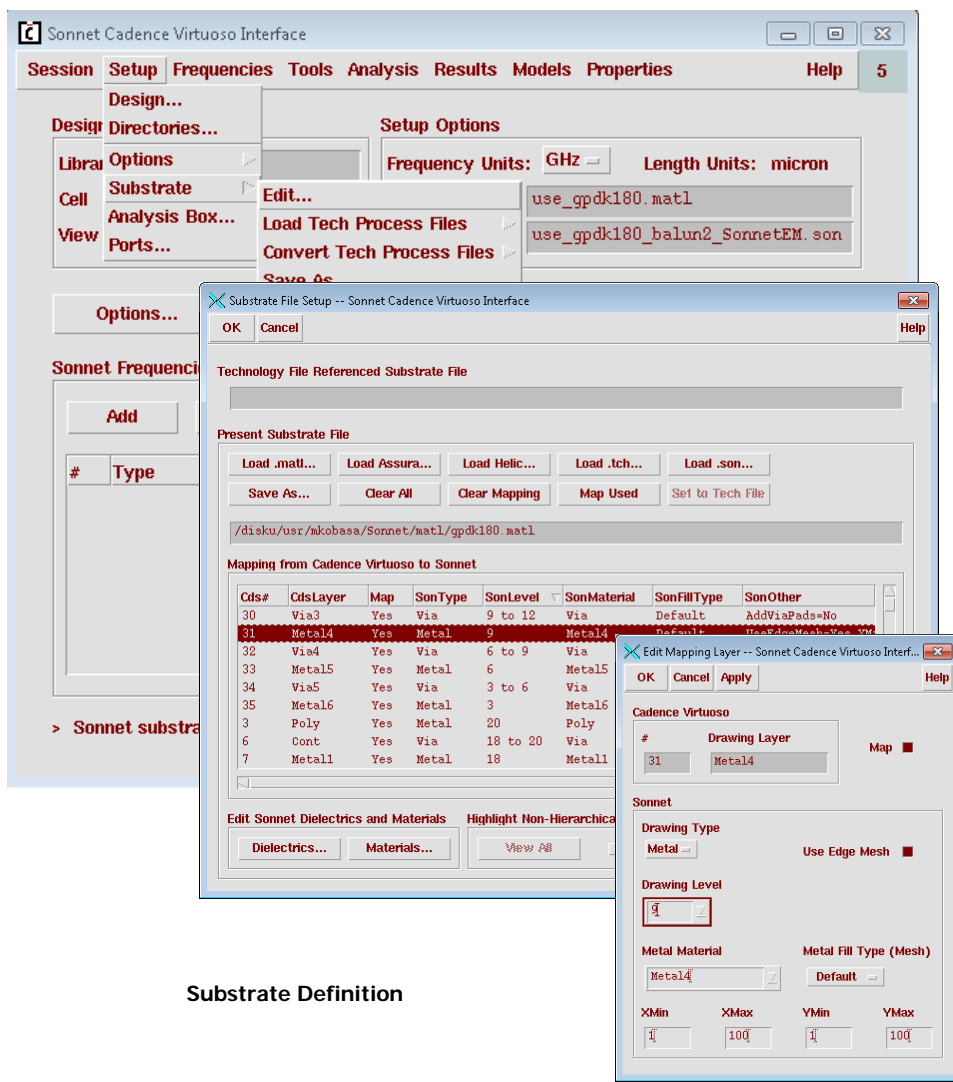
Sonnet Cadence Virtuoso Interface

Session Setup Frequencies Tools Analysis Results Models Properties Help 5

Design...
Directories...
Options
Substrate
Analysis Box...
Ports...

Edit...
Load Tech Process Files
Convert Tech Process Files
Save As

Desig
Librar
Cell
View

Setup Options
Frequency Units: GHz Length Units: micron
use_gpdk180.matl
use_gpdk180_balun2_SonnetEM.son

Options...

Sonnet Frequenci
Add
# Type

> Sonnet substra

Substrate File Setup -- Sonnet Cadence Virtuoso Interface
OK Cancel Help

Technology File Referenced Substrate File

Present Substrate File
Load .matl... Load Assura... Load Helic... Load .tch... Load .son...
Save As... Clear All Clear Mapping Map Used Set to Tech File
/disku/usr/mkobasa/Sonnet/matl/gpdk180.matl

Mapping from Cadence Virtuoso to Sonnet

| Cds# | CdsLayer | Map | SonType | SonLevel | SonMaterial | SonFillType | SonOther |
|---|---|---|---|---|---|---|---|
| 30 | Via3 | Yes | Via | 9 to 12 | Via | Default | AddViaPads=No |
| 31 | Metal4 | Yes | Metal | 9 | Metal4 | Default | UseEdgeMesh=Yes YM |
| 32 | Via4 | Yes | Via | 6 to 9 | Via | | |
| 33 | Metal5 | Yes | Metal | 6 | Metal5 | | |
| 34 | Via5 | Yes | Via | 3 to 6 | Via | | |
| 35 | Metal6 | Yes | Metal | 3 | Metal6 | | |
| 3 | Poly | Yes | Metal | 20 | Poly | | |
| 6 | Cont | Yes | Via | 18 to 20 | Via | | |
| 7 | Metal1 | Yes | Metal | 18 | Metal1 | | |

Edit Sonnet Dielectrics and Materials
Dielectrics... Materials...
Highlight Non-Hierarchica
View All

Edit Mapping Layer -- Sonnet Cadence Virtuoso Interf...
OK Cancel Apply Help

Cadence Virtuoso
# Drawing Layer
31 Metal4
Map

Sonnet
Drawing Type
Metal
Use Edge Mesh
Drawing Level
9
Metal Material
Metal4
Metal Fill Type (Mesh)
Default
XMin XMax YMin YMax
1 100 1 100

Substrate Definition